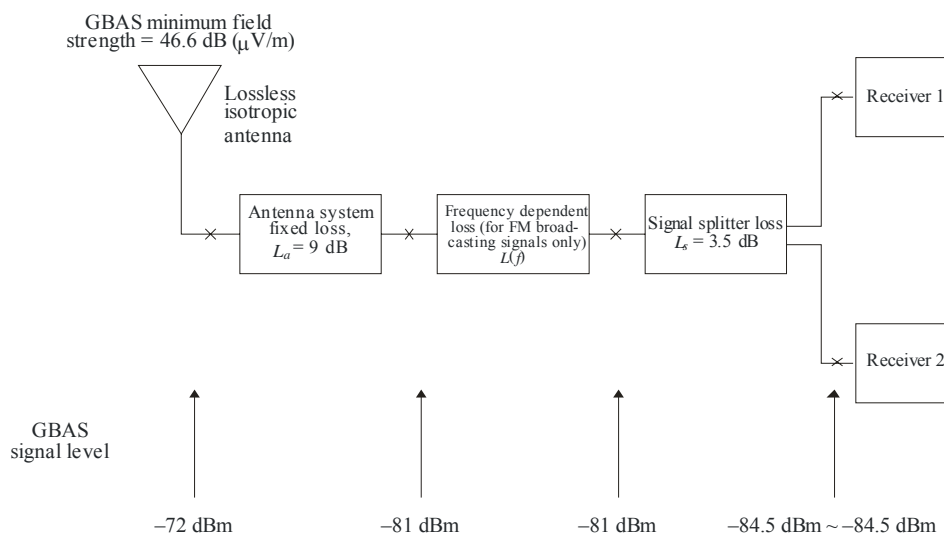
GBAS minimum field strength = 46.6 dB ($\mu$V/m)

Lossless isotropic antenna

Antenna system fixed loss, $L_a$ = 9 dB

Frequency dependent loss (for FM broadcasting signals only) $L(f)$

Signal splitter loss $L_s$ = 3.5 dB

Receiver 1

Receiver 2

GBAS signal level

–72 dBm

–81 dBm

–81 dBm

–84.5 dBm ~ –84.5 dBm